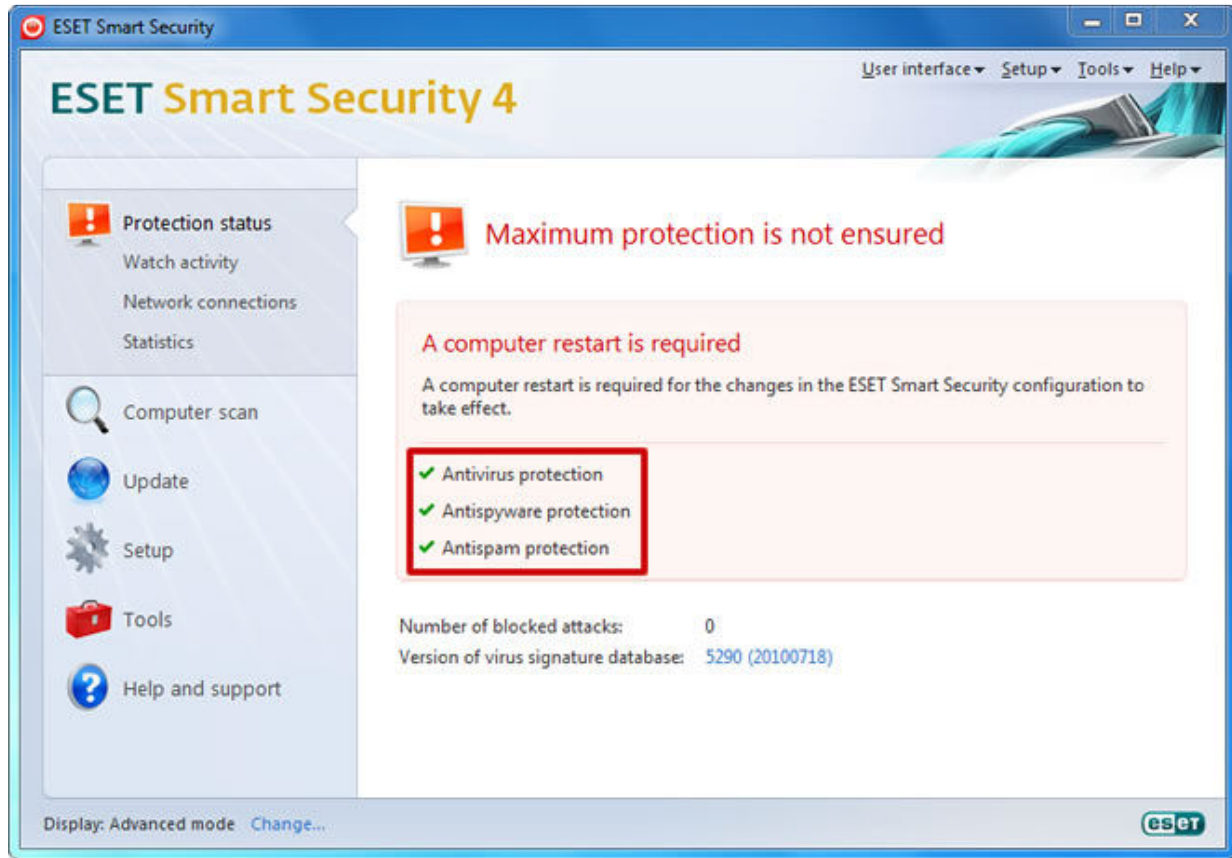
ESET Smart Security

User interface ▾ Setup ▾ Tools ▾ Help ▾

ESET Smart Security 4

Protection status
Watch activity
Network connections
Statistics

Computer scan

Update

Setup

Tools

Help and support

Maximum protection is not ensured

A computer restart is required

A computer restart is required for the changes in the ESET Smart Security configuration to take effect.

Antivirus protection
Antispyware protection
Antispam protection

Number of blocked attacks: 0
Version of virus signature database: 5290 (20100718)

Display: Advanced mode Change...

eset